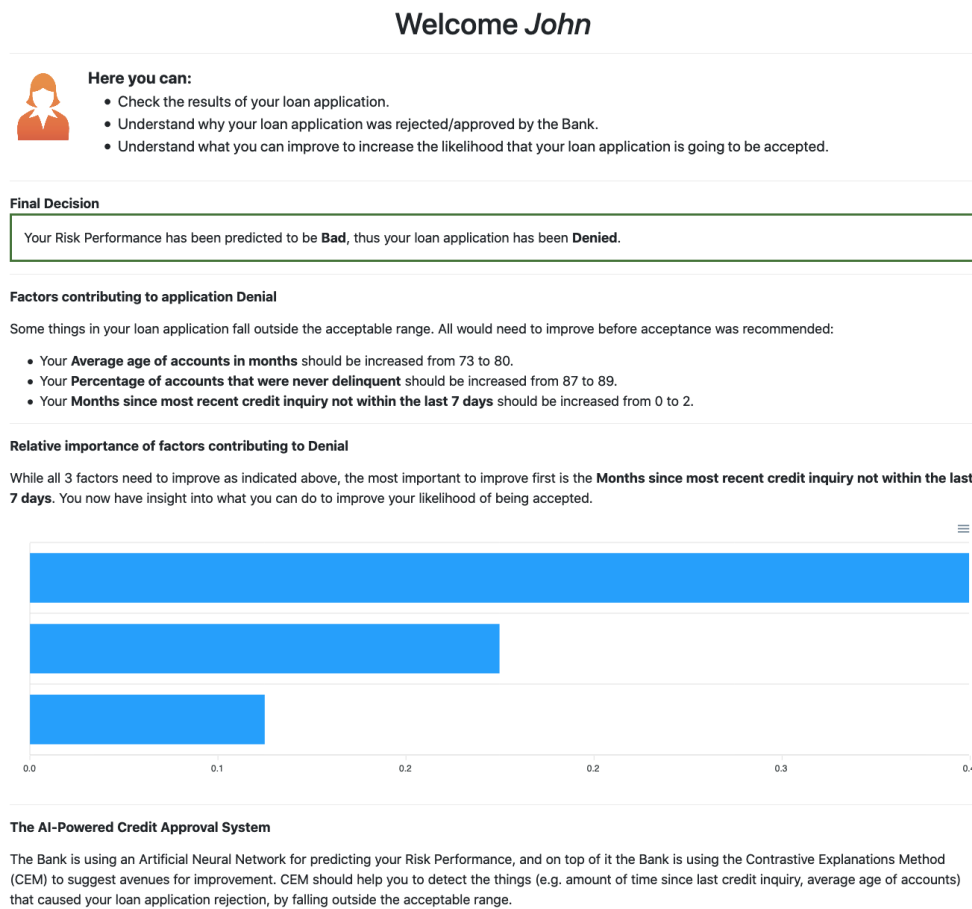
Welcome *John*

**Here you can:**

- Check the results of your loan application.
- Understand why your loan application was rejected/approved by the Bank.
- Understand what you can improve to increase the likelihood that your loan application is going to be accepted.

**Final Decision**

Your Risk Performance has been predicted to be **Bad**, thus your loan application has been **Denied**.

**Factors contributing to application Denial**

Some things in your loan application fall outside the acceptable range. All would need to improve before acceptance was recommended:

- Your **Average age of accounts in months** should be increased from 73 to 80.
- Your **Percentage of accounts that were never delinquent** should be increased from 87 to 89.
- Your **Months since most recent credit inquiry not within the last 7 days** should be increased from 0 to 2.

**Relative importance of factors contributing to Denial**

While all 3 factors need to improve as indicated above, the most important to improve first is the **Months since most recent credit inquiry not within the last 7 days**. You now have insight into what you can do to improve your likelihood of being accepted.

0.0 0.1 0.2 0.2 0.3 0.4

**The AI-Powered Credit Approval System**

The Bank is using an Artificial Neural Network for predicting your Risk Performance, and on top of it the Bank is using the Contrastive Explanations Method (CEM) to suggest avenues for improvement. CEM should help you to detect the things (e.g. amount of time since last credit inquiry, average age of accounts) that caused your loan application rejection, by falling outside the acceptable range.